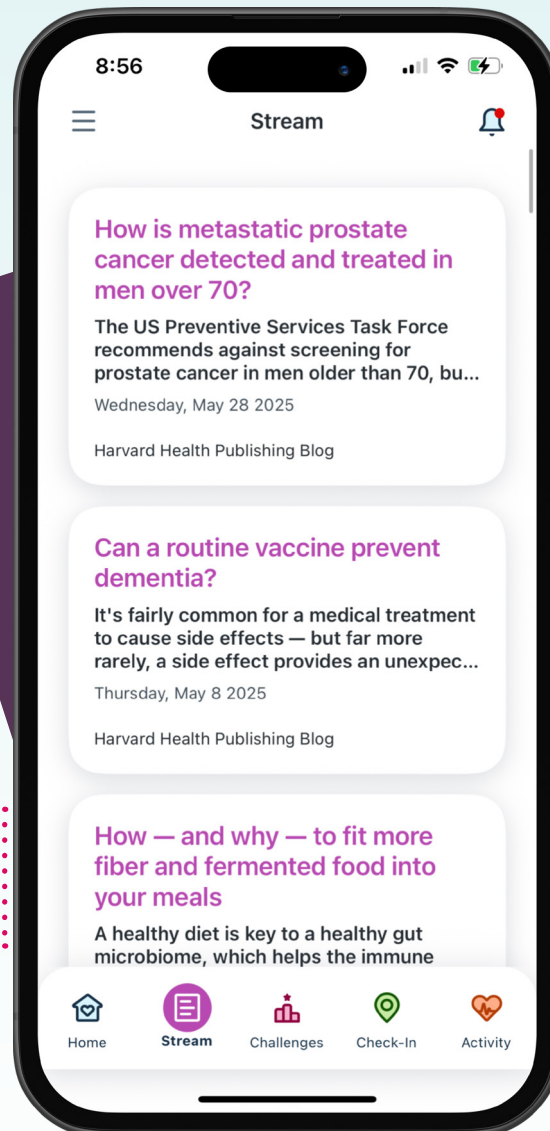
8:56

Stream

How is metastatic prostate cancer detected and treated in men over 70?

The US Preventive Services Task Force recommends against screening for prostate cancer in men older than 70, bu...

Wednesday, May 28 2025

Harvard Health Publishing Blog

Can a routine vaccine prevent dementia?

It's fairly common for a medical treatment to cause side effects — but far more rarely, a side effect provides an unexpec...

Thursday, May 8 2025

Harvard Health Publishing Blog

How — and why — to fit more fiber and fermented food into your meals

A healthy diet is key to a healthy gut microbiome, which helps the immune

Home Stream Challenges Check-In Activity